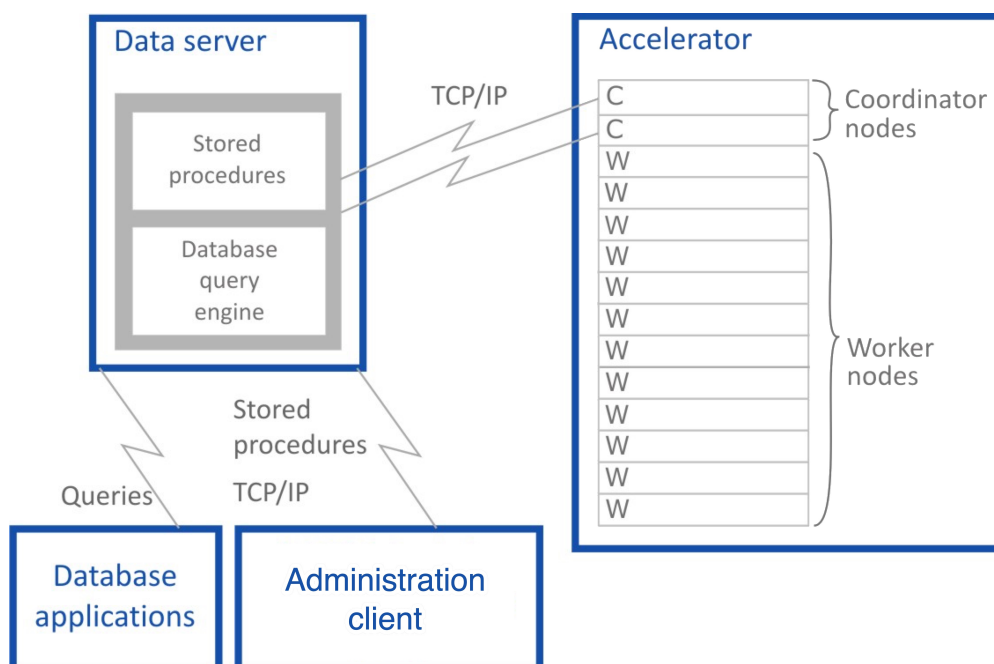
Data server

Stored procedures

Database query engine

TCP/IP

Accelerator

C
C
W
W
W
W
W
W
W
W
W
W
W
W

Coordinator nodes

Worker nodes

Queries

Stored procedures

TCP/IP

Database applications

Administration client